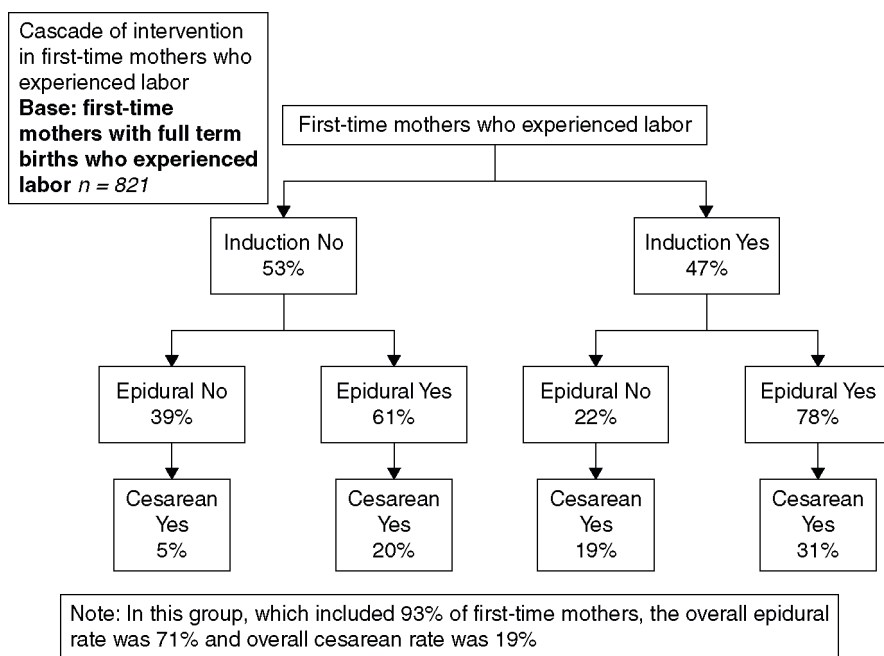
Cascade of intervention in first-time mothers who experienced labor
**Base: first-time mothers with full term births who experienced labor** *n = 821*

First-time mothers who experienced labor

Induction No
53%

Induction Yes
47%

Epidural No
39%

Epidural Yes
61%

Epidural No
22%

Epidural Yes
78%

Cesarean Yes
5%

Cesarean Yes
20%

Cesarean Yes
19%

Cesarean Yes
31%

Note: In this group, which included 93% of first-time mothers, the overall epidural rate was 71% and overall cesarean rate was 19%